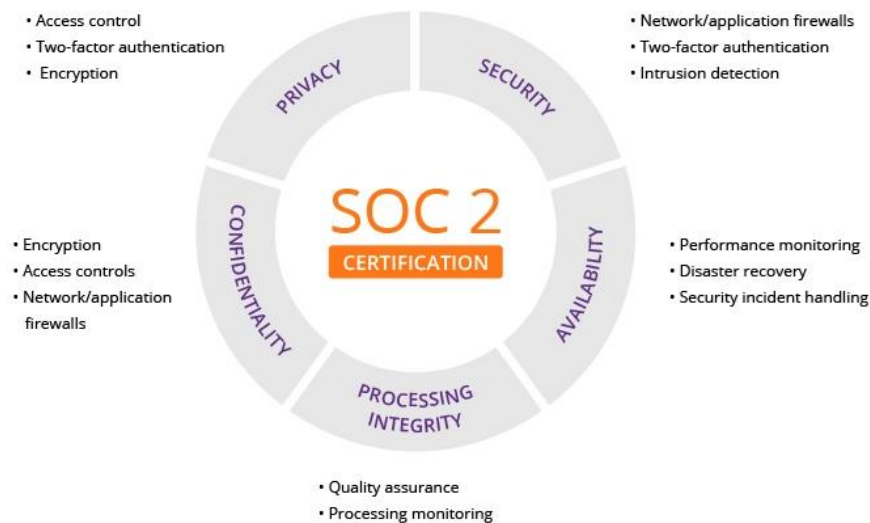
• Access control
• Two-factor authentication
• Encryption

PRIVACY

SECURITY

• Network/application firewalls
• Two-factor authentication
• Intrusion detection

• Encryption
• Access controls
• Network/application firewalls

CONFIDENTIALITY

SOC 2
CERTIFICATION

AVAILABILITY

• Performance monitoring
• Disaster recovery
• Security incident handling

PROCESSING INTEGRITY

• Quality assurance
• Processing monitoring